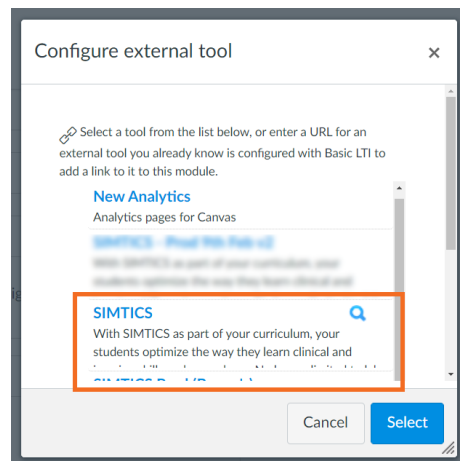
Configure external tool

×

Select a tool from the list below, or enter a URL for an external tool you already know is configured with Basic LTI to add a link to it to this module.

New Analytics

Analytics pages for Canvas

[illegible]

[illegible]

SIMTICS

With SIMTICS as part of your curriculum, your students optimize the way they learn clinical and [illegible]

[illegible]

Cancel

Select